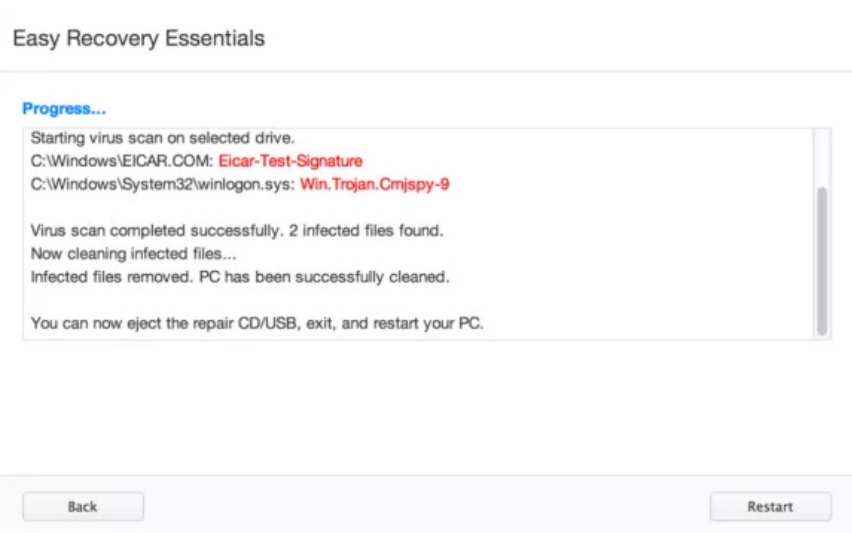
Easy Recovery Essentials

Progress...

Starting virus scan on selected drive.
C:\Windows\EICAR.COM: Eicar-Test-Signature
C:\Windows\System32\winlogon.sys: Win.Trojan.Cmjspy-9

Virus scan completed successfully. 2 infected files found.
Now cleaning infected files...
Infected files removed. PC has been successfully cleaned.

You can now eject the repair CD/USB, exit, and restart your PC.

Back

Restart